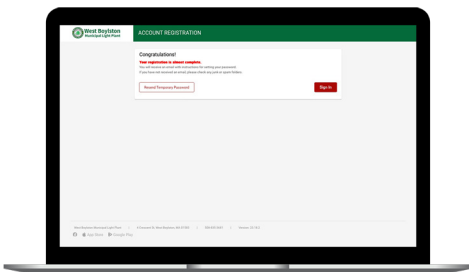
West Boylston Municipal Light Plant

ACCOUNT REGISTRATION

Congratulations!

Your registration is almost complete.

You will receive an email with instructions for setting your password.

If you have not received an email please check any junk or spam folders.

Resend Temporary Password

Sign In

West Boylston Municipal Light Plant | 4 Crescent St, West Boylston, MA 01583 | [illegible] | Version: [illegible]

App Store Google Play